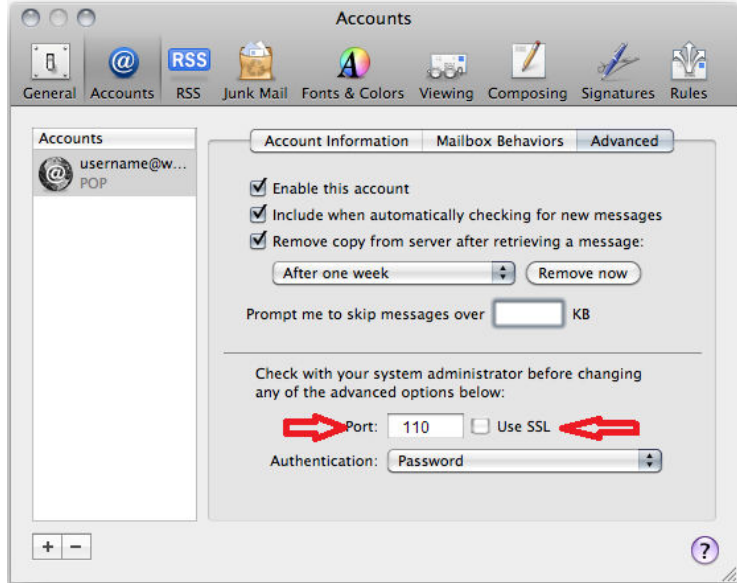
Accounts

General Accounts RSS Junk Mail Fonts & Colors Viewing Composing Signatures Rules

Accounts

username@w...
POP

Account Information | Mailbox Behaviors | Advanced

Enable this account

Include when automatically checking for new messages

Remove copy from server after retrieving a message:

After one week

Remove now

Prompt me to skip messages over KB

Check with your system administrator before changing any of the advanced options below:

Port: 110 Use SSL

Authentication: Password

+ −

?